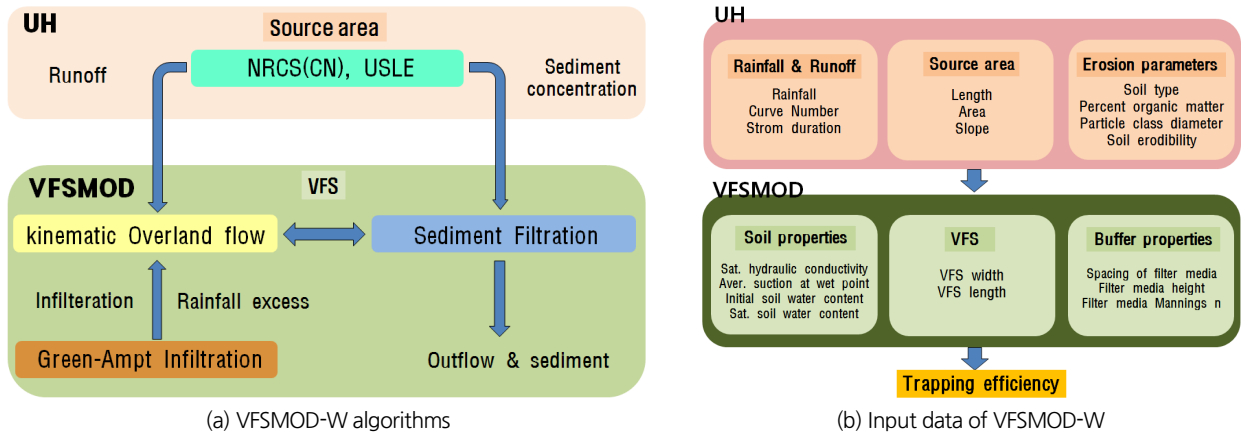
UH

Source area

NRCS(CN), USLE

Runoff

Sediment concentration

VFSMOD

VFS

kinematic Overland flow

Sediment Filtration

Infilteration

Rainfall excess

Green-Ampt Infiltration

Outflow & sediment

(a) VFSMOD-W algorithms

UH

Rainfall & Runoff

Rainfall
Curve Number
Strom duration

Source area

Length
Area
Slope

Erosion parameters

Soil type
Percent organic matter
Particle class diameter
Soil erodibility

VFSMOD

Soil properties

Sat. hydraulic conductivity
Aver. suction at wet point
Initial soil water content
Sat. soil water content

VFS

VFS width
VFS length

Buffer properties

Spacing of filter media
Filter media height
Filter media Mannings n

Trapping efficiency

(b) Input data of VFSMOD-W